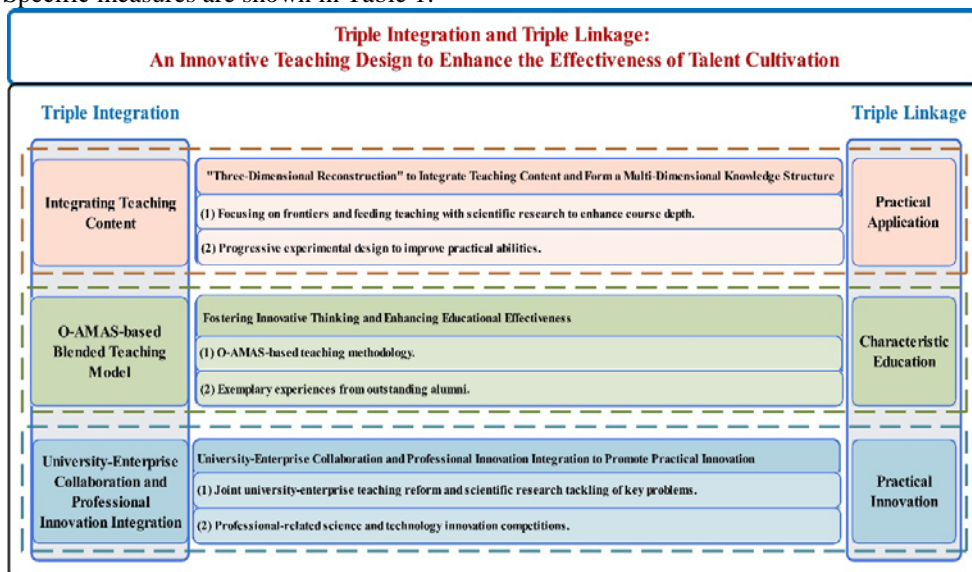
Specific measures are shown in Table 1.

Triple Integration and Triple Linkage:
An Innovative Teaching Design to Enhance the Effectiveness of Talent Cultivation

Triple Integration

Triple Linkage

Integrating Teaching Content

"Three-Dimensional Reconstruction" to Integrate Teaching Content and Form a Multi-Dimensional Knowledge Structure

(1) Focusing on frontiers and feeding teaching with scientific research to enhance course depth.

(2) Progressive experimental design to improve practical abilities.

Practical Application

O-AMAS-based Blended Teaching Model

Fostering Innovative Thinking and Enhancing Educational Effectiveness

(1) O-AMAS-based teaching methodology.

(2) Exemplary experiences from outstanding alumni.

Characteristic Education

University-Enterprise Collaboration and Professional Innovation Integration

University-Enterprise Collaboration and Professional Innovation Integration to Promote Practical Innovation

(1) Joint university-enterprise teaching reform and scientific research tackling of key problems.

(2) Professional-related science and technology innovation competitions.

Practical Innovation